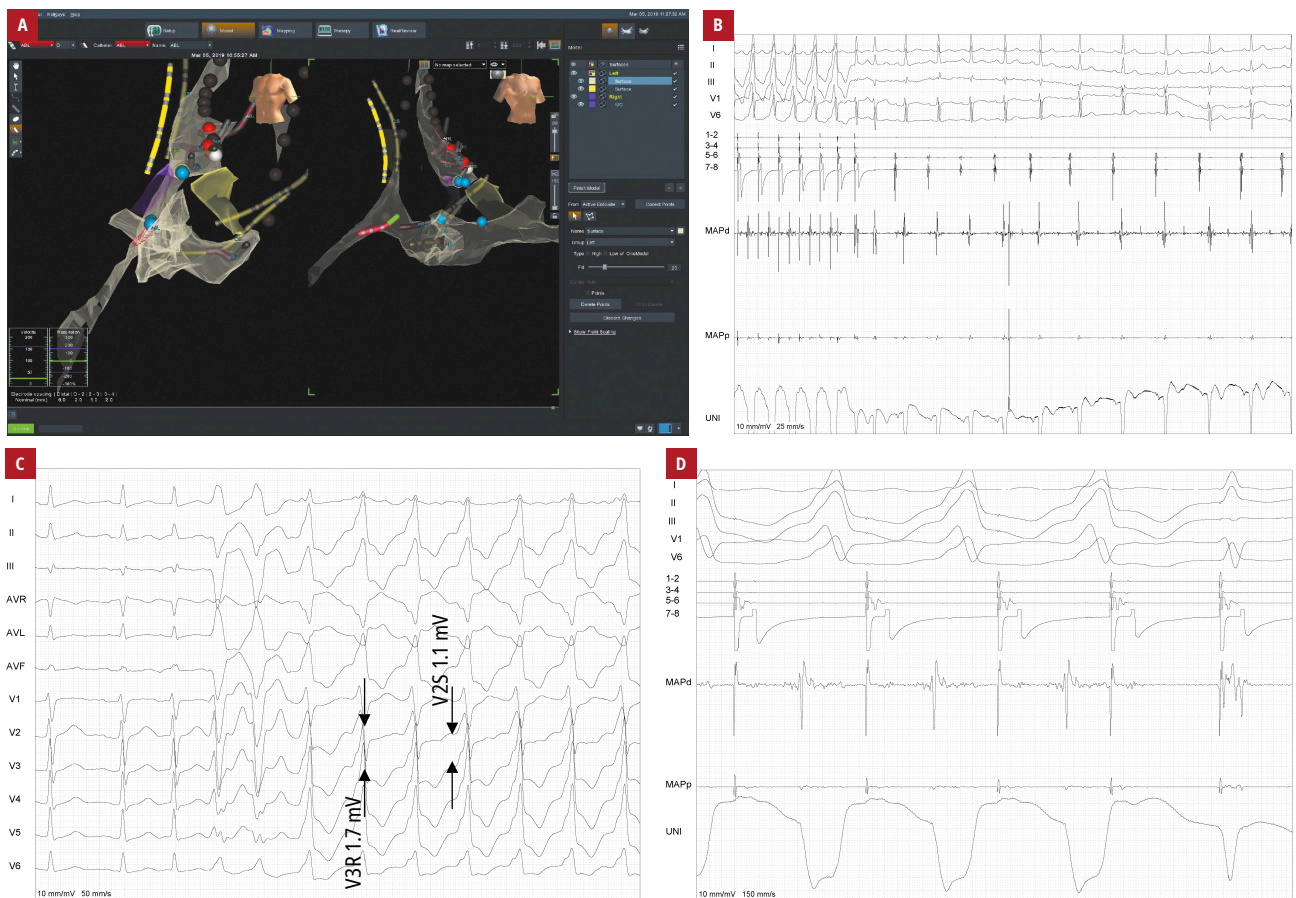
A

Setup Model Mapping Therapy Stat/Review

ABL Catheter ABL Name ABL

Mar 05, 2019 10:05:27 AM

Mar 05, 2019 11:27:33 AM

No map selected

Fetch Model

From Active Electrode Collect Points

Name Surface

Group Left

Type High Low Chk Model

Fill 23

Delete Points Discard Changes

Show Field Scaling

Electrode spacing Distal 1-2 2-3 3-4
Nominal (mm)

B

I
II
III
V1
V6
1-2
3-4
5-6
7-8
MAPd
MAPp
UNI
10 mm/mV 25 mm/s

C

I
II
III
AVR
AVL
AVF
V1
V2
V3
V4
V5
V6
V2S 1.1 mV
V3R 1.7 mV
10 mm/mV 50 mm/s

D

I
II
III
V1
V6
1-2
3-4
5-6
7-8
MAPd
MAPp
UNI
10 mm/mV 150 mm/s